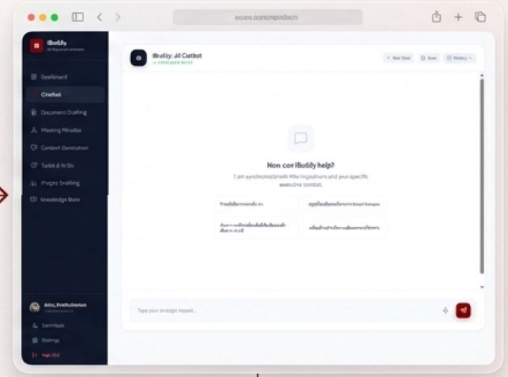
ecoo.com/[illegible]

iBotify
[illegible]

Dashboard
Chatbot
Document Drafting
Meeting Minutes
Content Generation
Table & To Do
Prayer Drafting
Knowledge Base

Arlo, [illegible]
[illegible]
Settings
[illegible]

iBotify AI Chatbot
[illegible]

New Chat
Save
History

Non cor iBotify help?
I am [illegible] and your specific executive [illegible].

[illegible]
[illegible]
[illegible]
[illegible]

Type your message here...